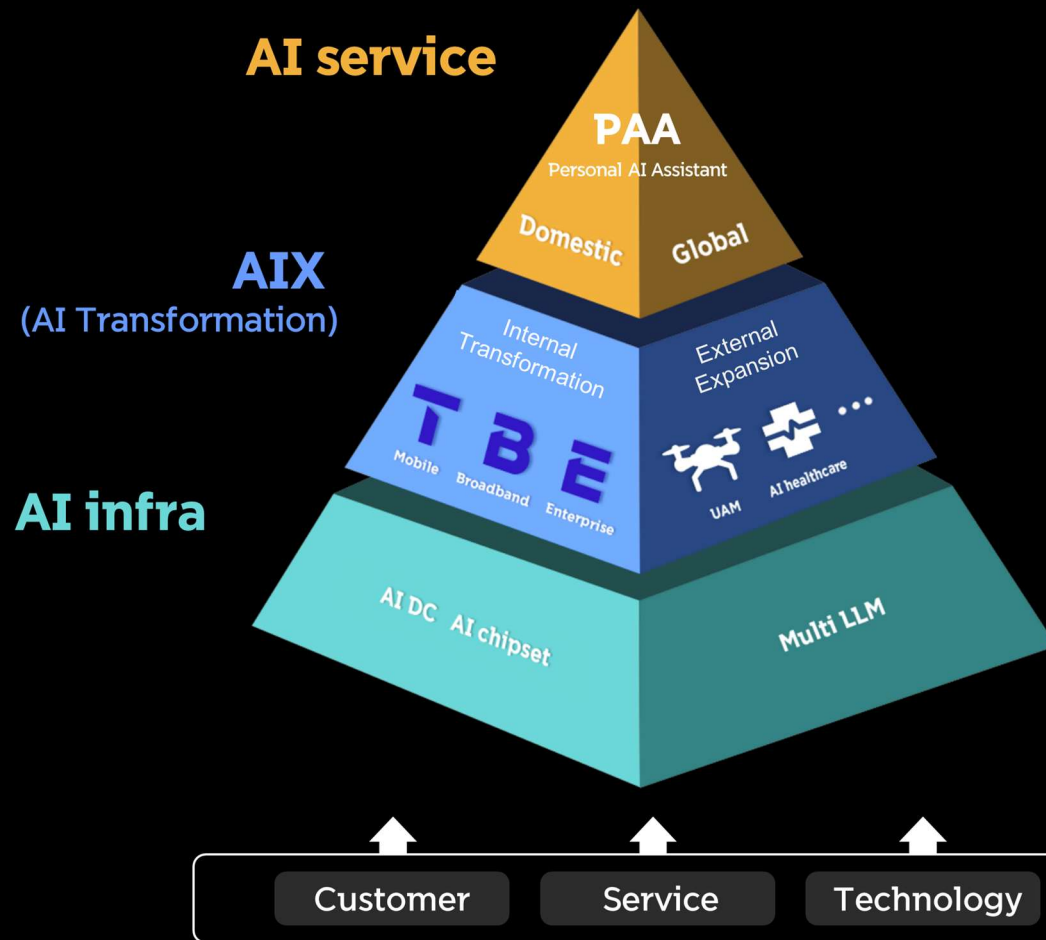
AI service

PAA
Personal AI Assistant

Domestic
Global

AIX
(AI Transformation)

Internal Transformation

External Expansion

T B E
Mobile Broadband Enterprise

UAM
AI healthcare
...

AI infra

AI DC AI chipset

Multi LLM

Customer
Service
Technology